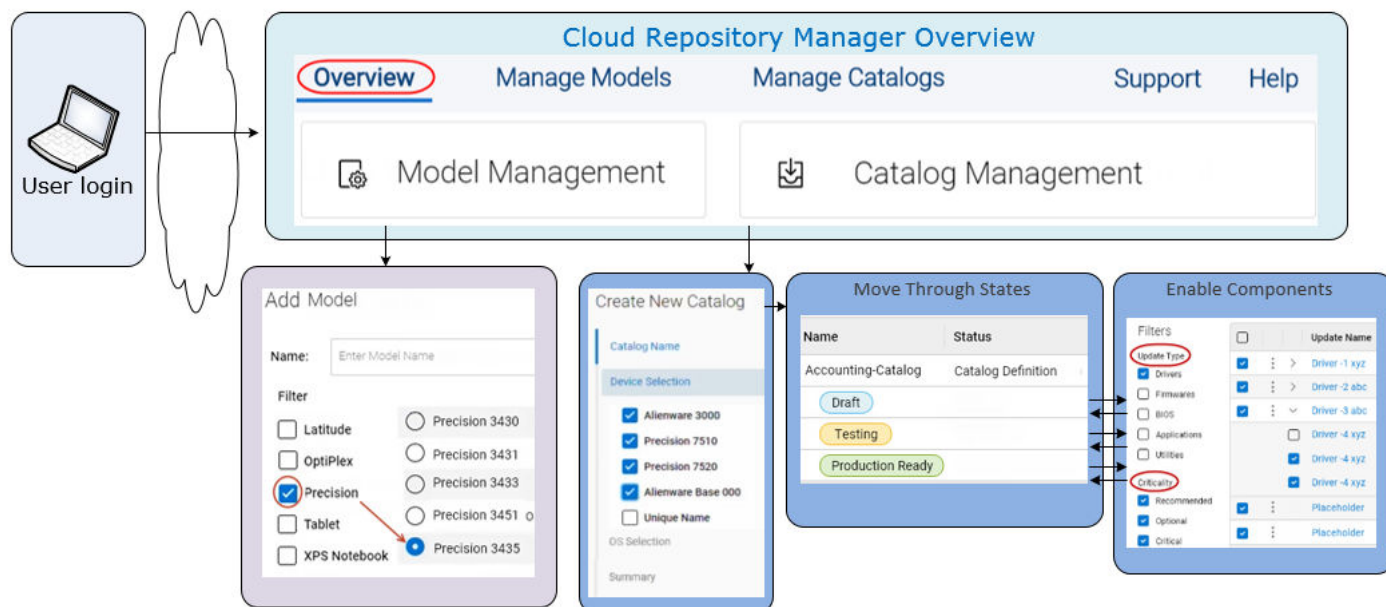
User login

Cloud Repository Manager Overview

Overview Manage Models Manage Catalogs Support Help

Model Management

Catalog Management

Add Model

Name: Enter Model Name

Filter

Latitude
OptiPlex
Precision
Tablet
XPS Notebook

Precision 3430
Precision 3431
Precision 3433
Precision 3451
Precision 3435

Create New Catalog

Catalog Name
Device Selection
Alienware 3000
Precision 7510
Precision 7520
Alienware Base 000
Unique Name
OS Selection
Summary

Move Through States

| Name | Status |
|---|---|
| Accounting-Catalog | Catalog Definition |

Draft
Testing
Production Ready

Enable Components

Filters
Update Type
Drivers
Firmwares
BIOS
Applications
Utilities
Criticality
Recommended
Optional
Critical

| | | Update Name |
|---|---|---|
| | > | Driver -1 xyz |
| | > | Driver -2 abc |
| | ∨ | Driver -3 abc |
| | | Driver -4 xyz |
| | | Driver -4 xyz |
| | | Driver -4 xyz |
| | | Placeholder |
| | | Placeholder |